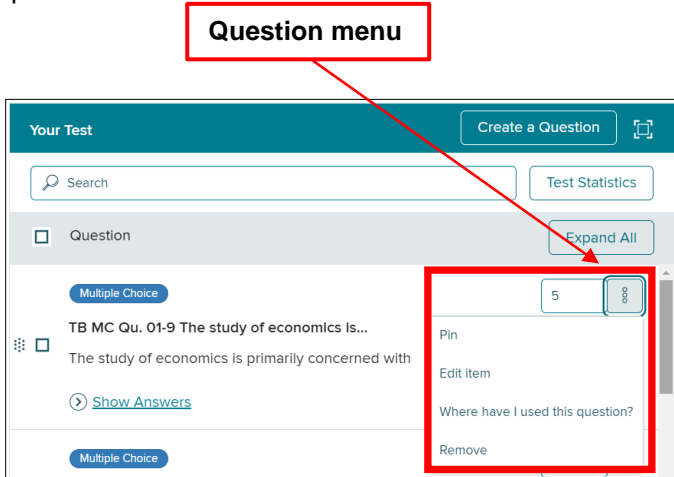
Question menu

Your Test

Create a Question

Search

Test Statistics

Question

Expand All

Multiple Choice

TB MC Qu. 01-9 The study of economics is...

The study of economics is primarily concerned with

Show Answers

5

Pin

Edit item

Where have I used this question?

Remove

Multiple Choice